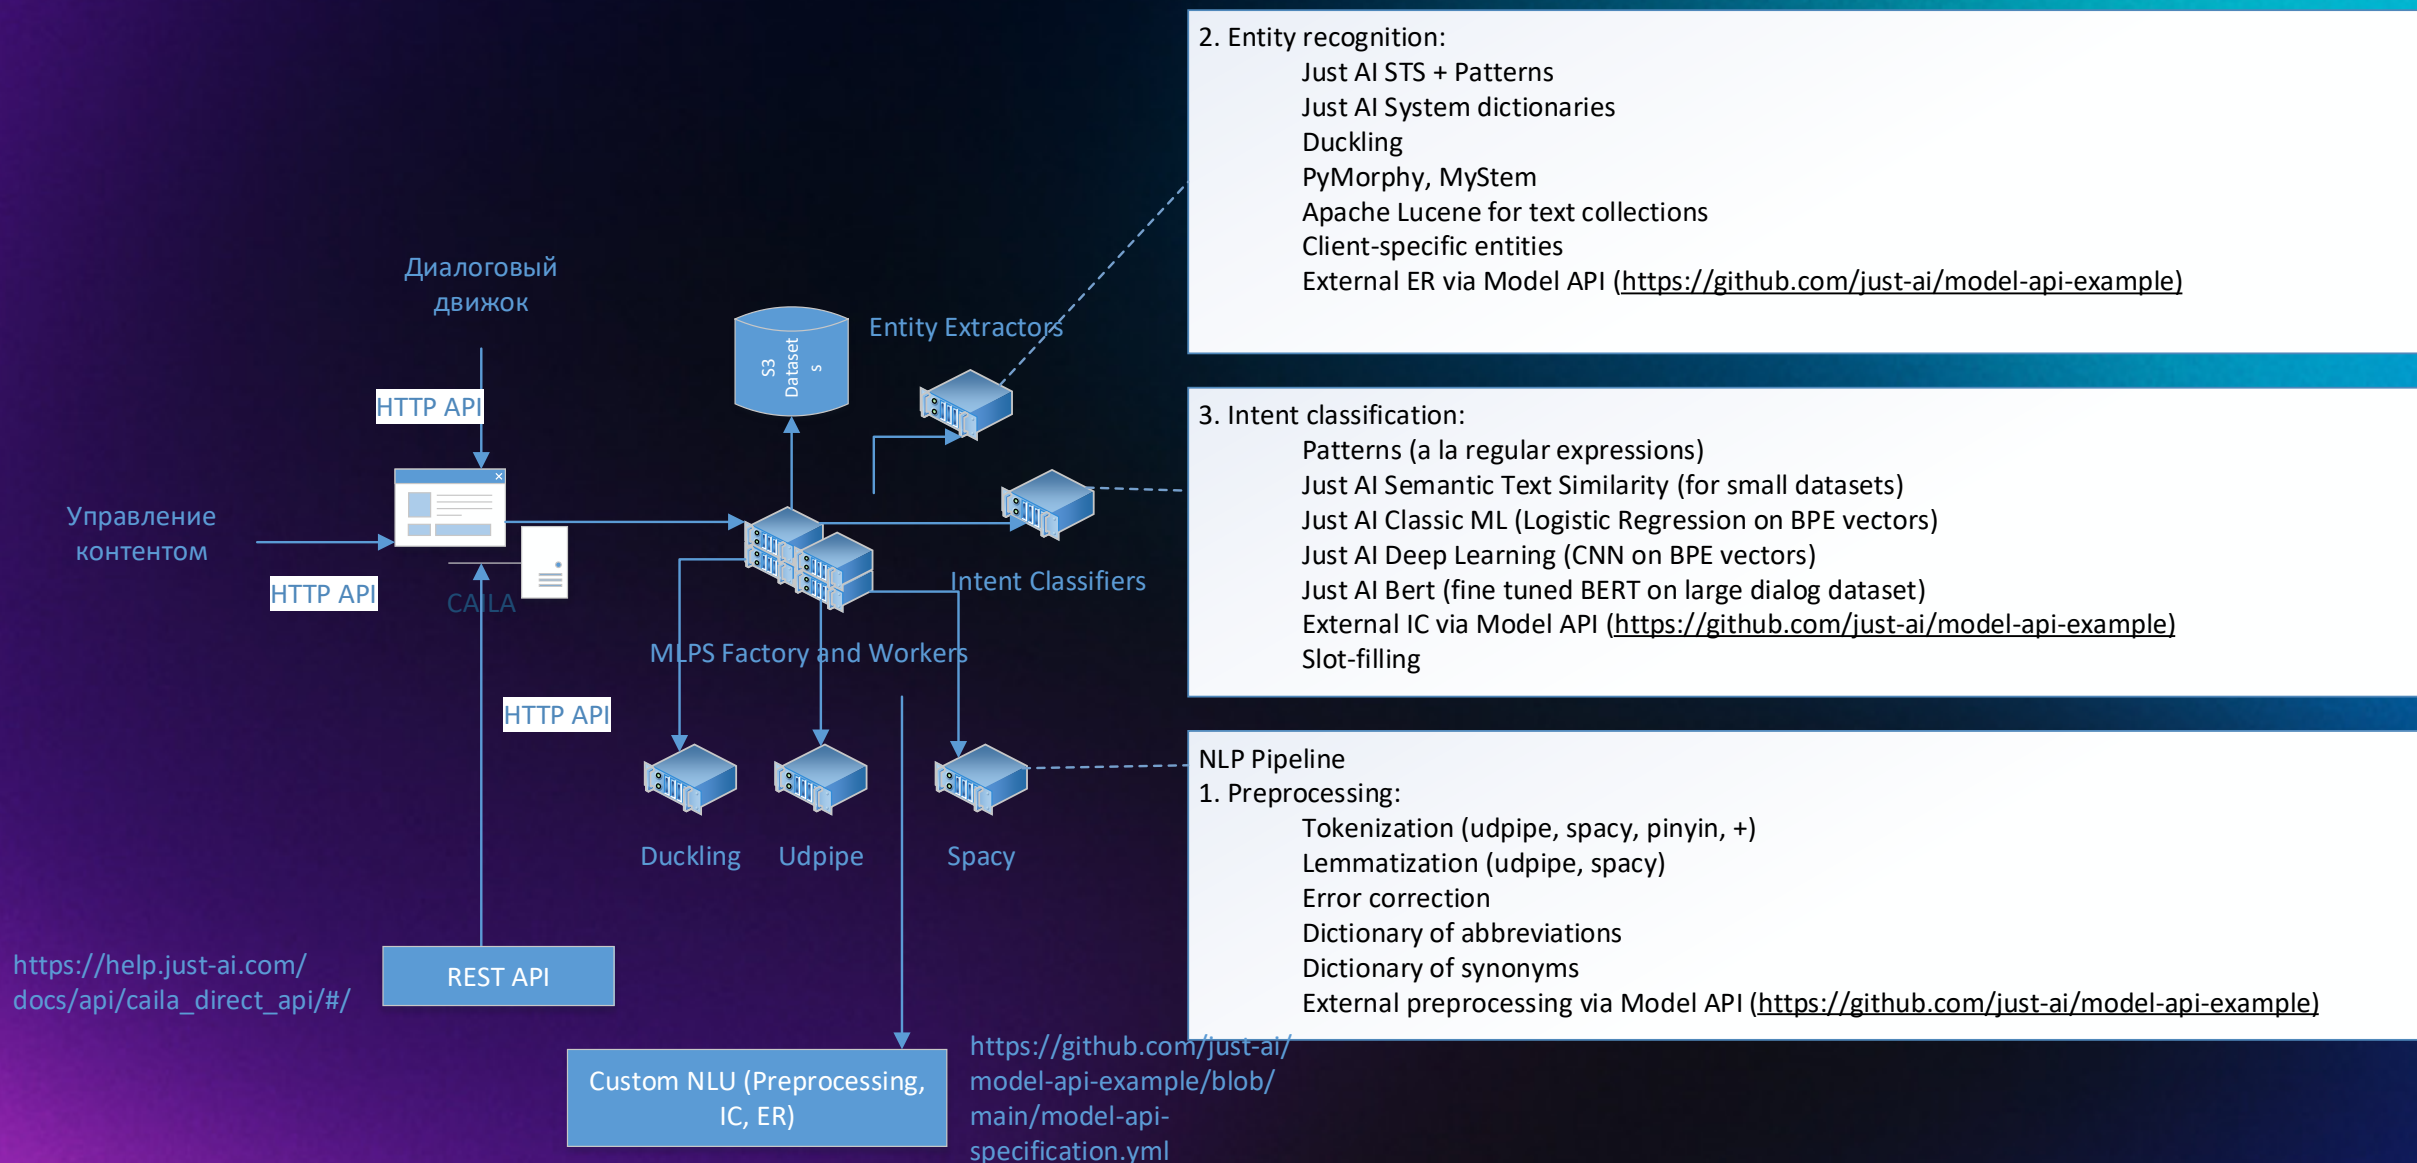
2. Entity recognition:
Just AI STS + Patterns
Just AI System dictionaries
Duckling
PyMorphy, MyStem
Apache Lucene for text collections
Client-specific entities
External ER via Model API (https://github.com/just-ai/model-api-example)

Диалоговый движок

Entity Extractors

S3 Datasets

HTTP API

3. Intent classification:
Patterns (a la regular expressions)
Just AI Semantic Text Similarity (for small datasets)
Just AI Classic ML (Logistic Regression on BPE vectors)
Just AI Deep Learning (CNN on BPE vectors)
Just AI Bert (fine tuned BERT on large dialog dataset)
External IC via Model API (https://github.com/just-ai/model-api-example)
Slot-filling

Управление контентом

HTTP API

CAILA

Intent Classifiers

MLPS Factory and Workers

HTTP API

NLP Pipeline
1. Preprocessing:
Tokenization (udpipe, spacy, pinyin, +)
Lemmatization (udpipe, spacy)
Error correction
Dictionary of abbreviations
Dictionary of synonyms
External preprocessing via Model API (https://github.com/just-ai/model-api-example)

Duckling

Udpipe

Spacy

https://help.just-ai.com/docs/api/caila_direct_api/#/

REST API

Custom NLU (Preprocessing, IC, ER)

https://github.com/just-ai/model-api-example/blob/main/model-api-specification.yml